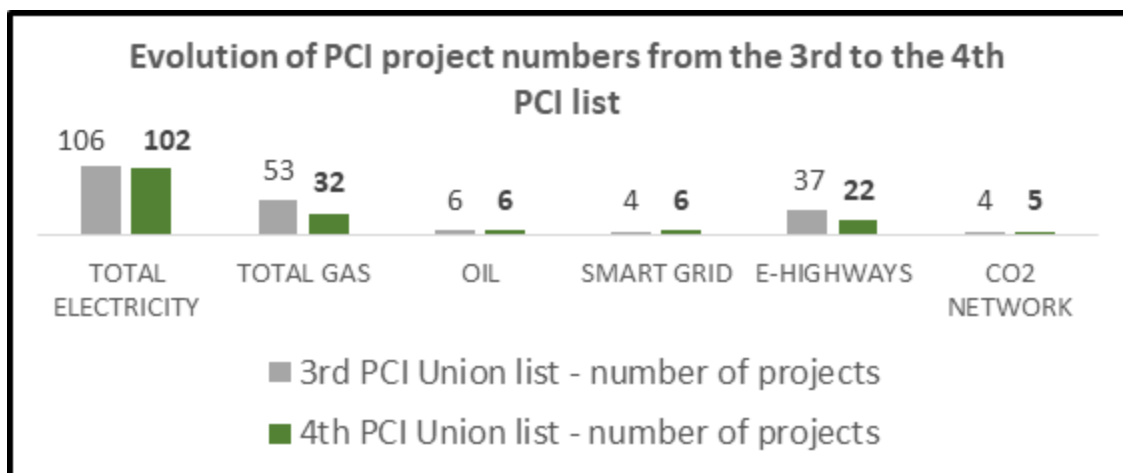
Evolution of PCI project numbers from the 3rd to the 4th PCI list

| | 3rd PCI Union list - number of projects | 4th PCI Union list - number of projects |
|---|---|---|
| TOTAL ELECTRICITY | 106 | **102** |
| TOTAL GAS | 53 | **32** |
| OIL | 6 | **6** |
| SMART GRID | 4 | **6** |
| E-HIGHWAYS | 37 | **22** |
| CO2 NETWORK | 4 | **5** |

3rd PCI Union list - number of projects
4th PCI Union list - number of projects